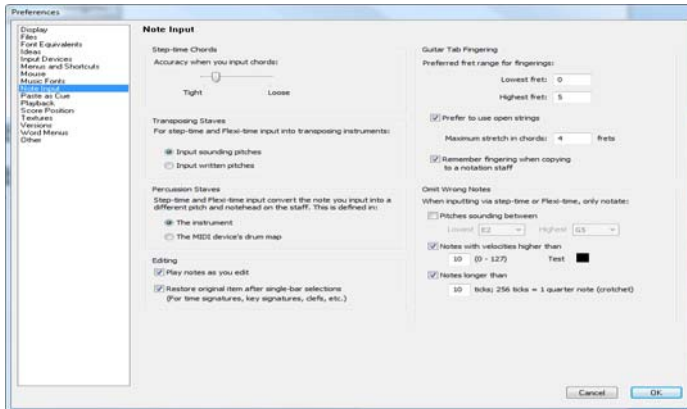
Preferences

Display
Files
Font Equivalents
Ideas
Input Devices
Menus and Shortcuts
Mouse
Music Fonts
Note Input
Paste as Cue
Playback
Score Position
Textures
Versions
Word Menus
Other

Note Input

Step-time Chords
Accuracy when you input chords:
Tight Loose

Transposing Staves
For step-time and Flexi-time input into transposing instruments:
Input sounding pitches
Input written pitches

Percussion Staves
Step-time and Flexi-time input convert the note you input into a different pitch and notehead on the staff. This is defined in:
The instrument
The MIDI device's drum map

Editing
Play notes as you edit
Restore original item after single-bar selections (For time signatures, key signatures, clefs, etc.)

Guitar Tab Fingering
Preferred fret range for fingerings:
Lowest fret: 0
Highest fret: 5
Prefer to use open strings
Maximum stretch in chords: 4 frets
Remember fingering when copying to a notation staff

Omit Wrong Notes
When inputting via step-time or Flexi-time, only notate:
Pitches sounding between
Lowest E2 Highest G5
Notes with velocities higher than
10 (0 - 127) Test
Notes longer than
10 ticks; 256 ticks = 1 quarter note (crotchet)

Cancel OK